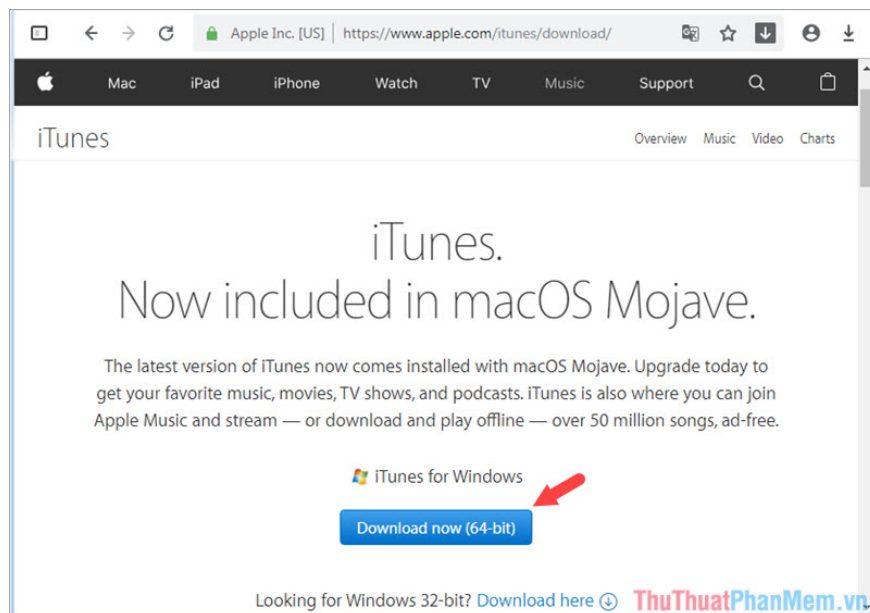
Apple Inc. [US] | https://www.apple.com/itunes/download/

Mac iPad iPhone Watch TV Music Support

iTunes

Overview Music Video Charts

iTunes.
Now included in macOS Mojave.

The latest version of iTunes now comes installed with macOS Mojave. Upgrade today to get your favorite music, movies, TV shows, and podcasts. iTunes is also where you can join Apple Music and stream — or download and play offline — over 50 million songs, ad-free.

iTunes for Windows

Download now (64-bit)

Looking for Windows 32-bit? Download here

ThuThuatPhanMem.vn